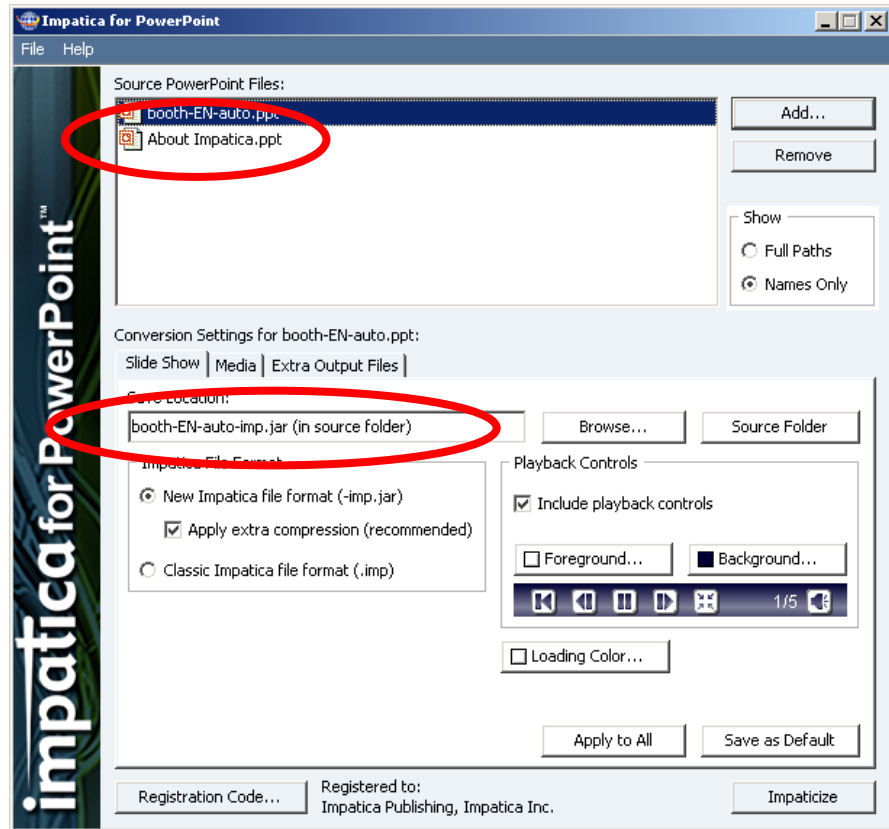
Impatica for PowerPoint

File Help

impatica for PowerPoint™

Source PowerPoint Files:

booth-EN-auto.ppt
About Impatica.ppt

Add...
Remove

Show
Full Paths
Names Only

Conversion Settings for booth-EN-auto.ppt:

Slide Show | Media | Extra Output Files

Save Location:
booth-EN-auto-imp.jar (in source folder)
Browse...
Source Folder

Impatica File Format
New Impatica file format (-imp.jar)
Apply extra compression (recommended)
Classic Impatica file format (.imp)

Playback Controls
Include playback controls
Foreground...
Background...
1/5

Loading Color...

Apply to All
Save as Default

Registration Code...
Registered to:
Impatica Publishing, Impatica Inc.
Impaticize